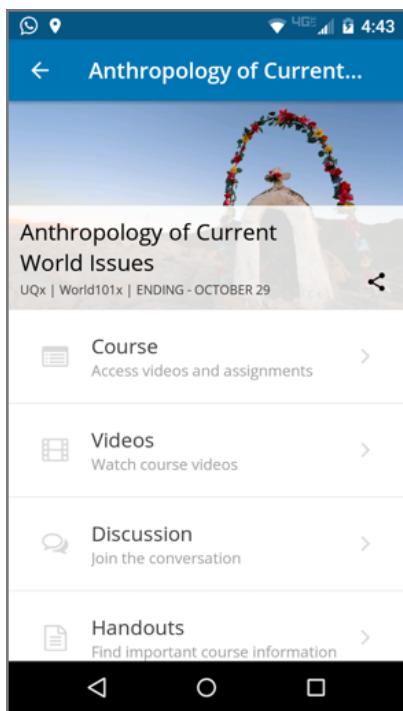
4G 4:43

Anthropology of Current...

Anthropology of Current World Issues
UQx | World101x | ENDING - OCTOBER 29

Course
Access videos and assignments

Videos
Watch course videos

Discussion
Join the conversation

Handouts
Find important course information